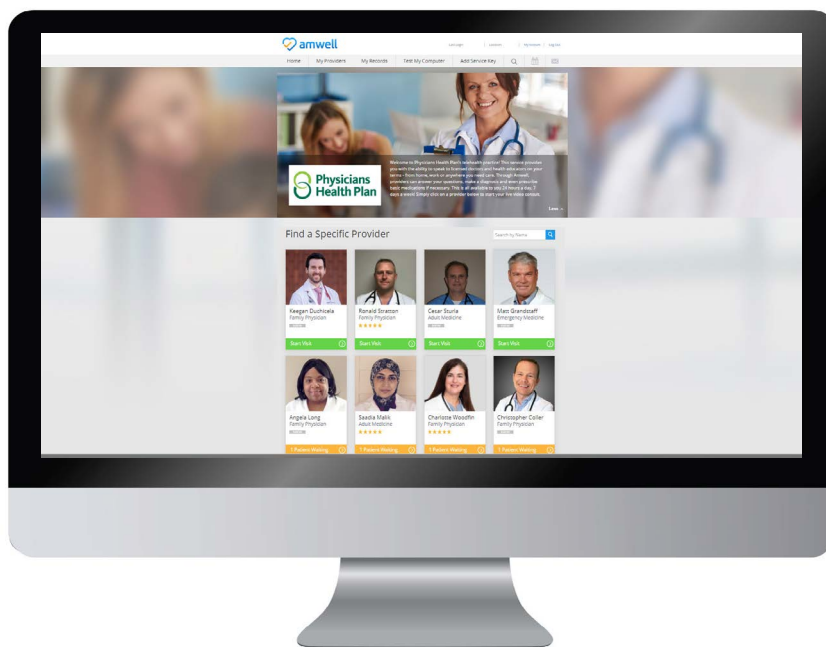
amwell

Last Login | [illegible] | My Account | Log Out

Home | My Providers | My Records | Test My Computer | Add Service Key

Physicians Health Plan

Welcome to Physicians Health Plan's telehealth practice! This service provides you with the ability to speak to licensed doctors and health educators on your terms - from home, work or anywhere you need care. Through Amwell, providers can answer your questions, make a diagnosis and even prescribe basic medications if necessary. This is all available to you 24 hours a day, 7 days a week! Simply click on a provider below to start your live video consult.

Less

Find a Specific Provider

Search by Name

Keegan Duchicela
Family Physician
Start Visit

Ronald Stratton
Family Physician
★★★★★
Start Visit

Cesar Sturla
Adult Medicine
Start Visit

Marc Grandstaff
Emergency Medicine
Start Visit

Angela Long
Family Physician
1 Patient Waiting

Saadia Malik
Adult Medicine
★★★★★
1 Patient Waiting

Charlotte Woodfin
Family Physician
★★★★★
1 Patient Waiting

Christopher Coller
Family Physician
1 Patient Waiting